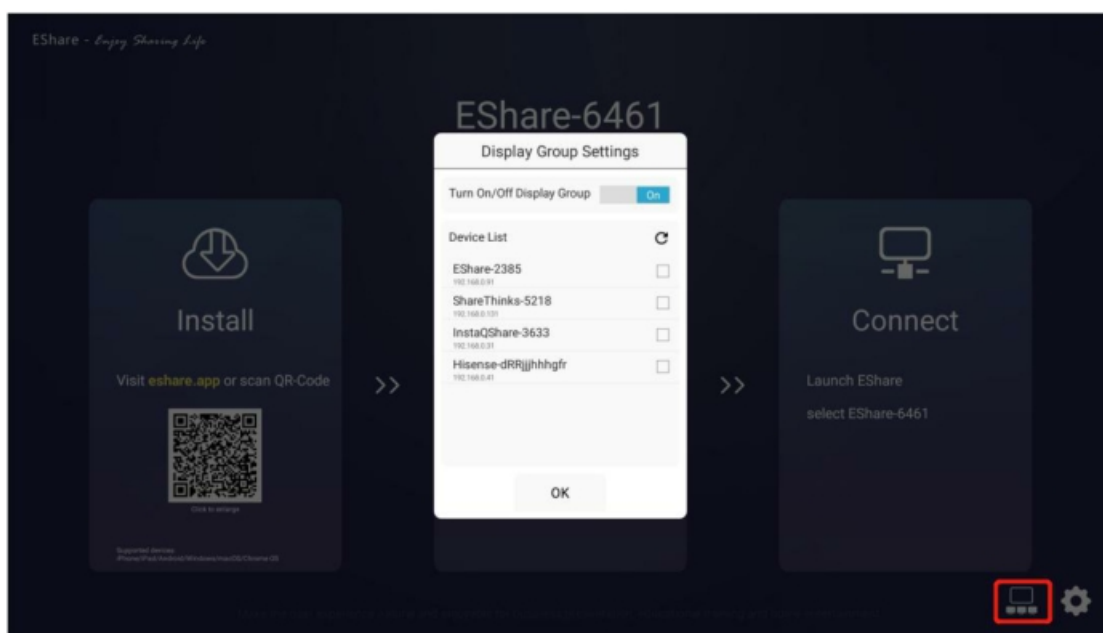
EShare - Enjoy Sharing Life

EShare-6461

Display Group Settings

Turn On/Off Display Group On

Device List

EShare-2385
192.168.0.91

ShareThinks-5218
192.168.0.101

InstaQShare-3633
192.168.0.31

Hisense-dRRjjjhhhgfr
192.168.0.41

OK

Install

Visit eshare.app or scan QR-Code

Click to enlarge

Supported devices: iPhone/iPad/Android/Windows/macOS/ChromeOS

>>

>>

Connect

Launch EShare

select EShare-6461

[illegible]